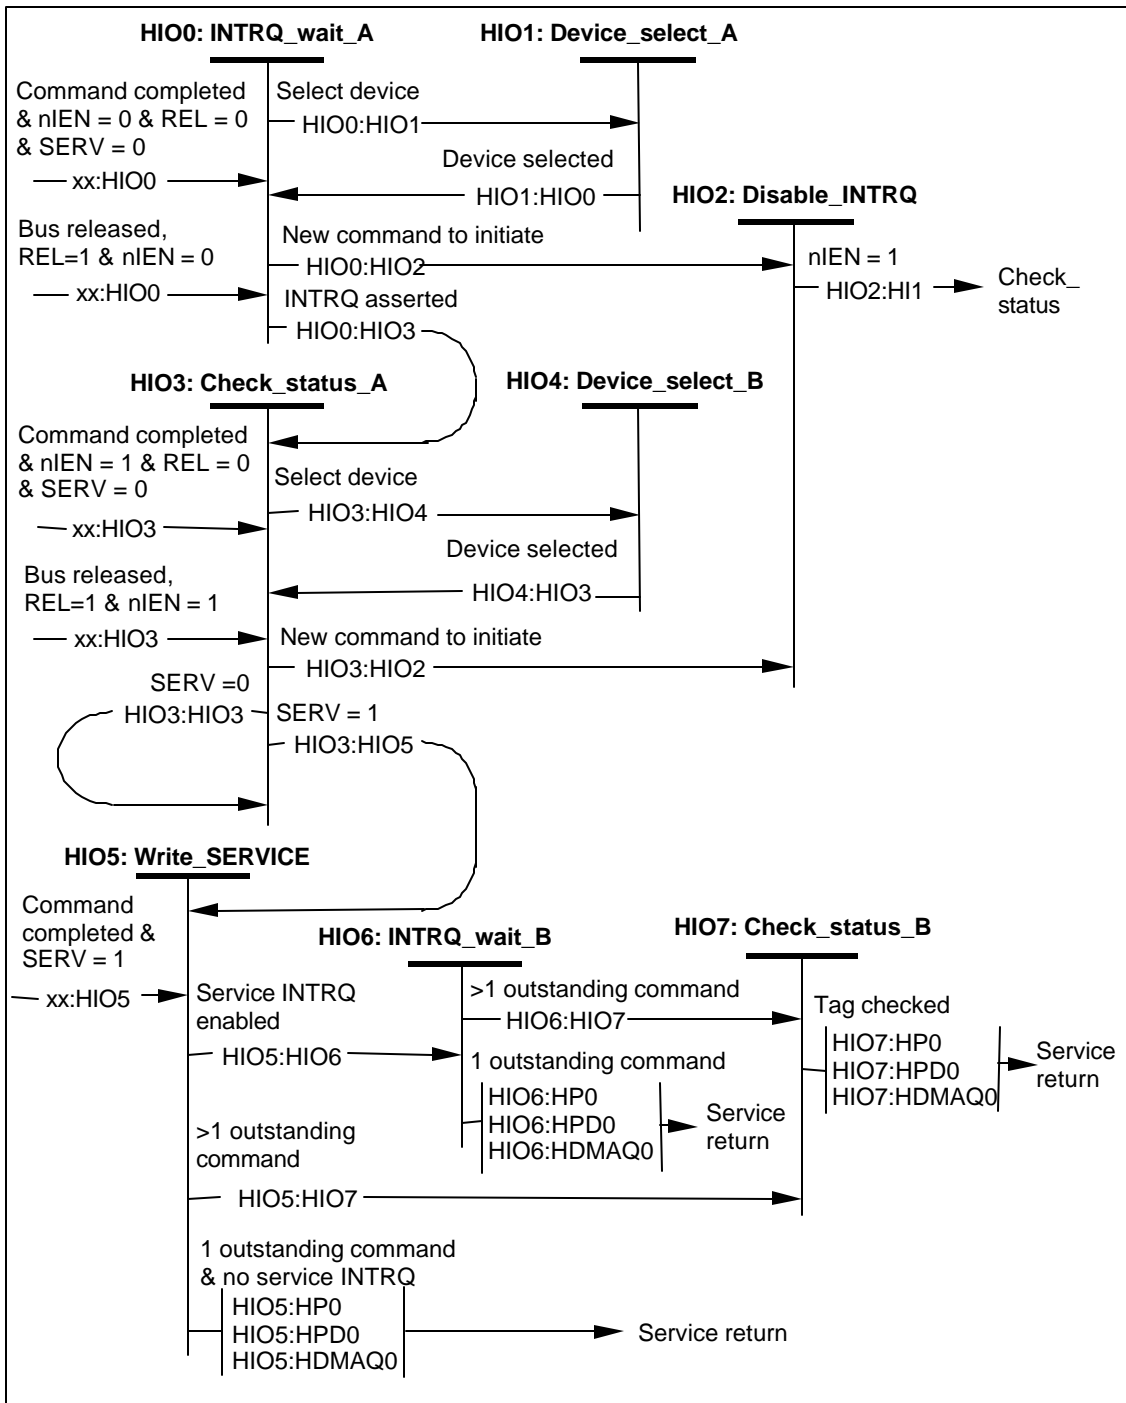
HIO0: INTRQ_wait_A

HIO1: Device_select_A

Command completed & nIEN = 0 & REL = 0 & SERV = 0

xx:HIO0

Select device

HIO0:HIO1

Device selected

HIO1:HIO0

HIO2: Disable_INTRQ

Bus released, REL=1 & nIEN = 0

xx:HIO0

New command to initiate

HIO0:HIO2

nIEN = 1

HIO2:HI1

Check_ status

INTRQ asserted

HIO0:HIO3

HIO3: Check_status_A

HIO4: Device_select_B

Command completed & nIEN = 1 & REL = 0 & SERV = 0

xx:HIO3

Select device

HIO3:HIO4

Device selected

HIO4:HIO3

Bus released, REL=1 & nIEN = 1

xx:HIO3

New command to initiate

HIO3:HIO2

SERV =0

HIO3:HIO3

SERV = 1

HIO3:HIO5

HIO5: Write_SERVICE

Command completed & SERV = 1

xx:HIO5

HIO6: INTRQ_wait_B

HIO7: Check_status_B

Service INTRQ enabled

HIO5:HIO6

>1 outstanding command

HIO6:HIO7

1 outstanding command

HIO6:HP0
HIO6:HPD0
HIO6:HDMAQ0

Service return

Tag checked

HIO7:HP0
HIO7:HPD0
HIO7:HDMAQ0

Service return

>1 outstanding command

HIO5:HIO7

1 outstanding command & no service INTRQ

HIO5:HP0
HIO5:HPD0
HIO5:HDMAQ0

Service return